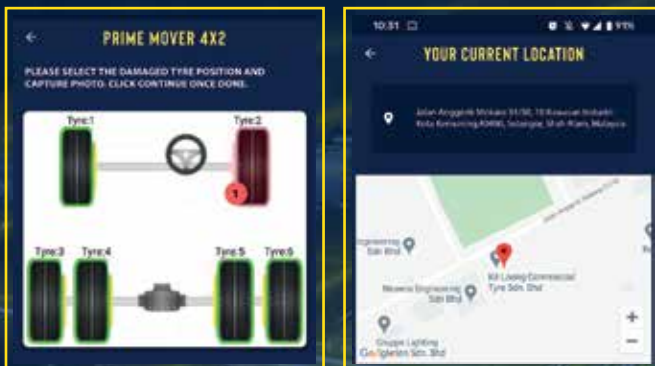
PRIME MOVER 4X2

PLEASE SELECT THE DAMAGED TYRE POSITION AND CAPTURE PHOTO. CLICK CONTINUE ONCE DONE.

Tyre:1

Tyre:2

1

Tyre:3

Tyre:4

Tyre:5

Tyre:6

10:31

YOUR CURRENT LOCATION

Jalan Anggerik Mokara 31/38, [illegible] Kota Kemuning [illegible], Selangor, Shah Alam, Malaysia

Engineering Sdn Bhd

KH Leong Commercial Tyre Sdn. Bhd

Neowise Engineering Sdn Bhd

Gruppo Lighting Sdn. Bhd

Google

+

−